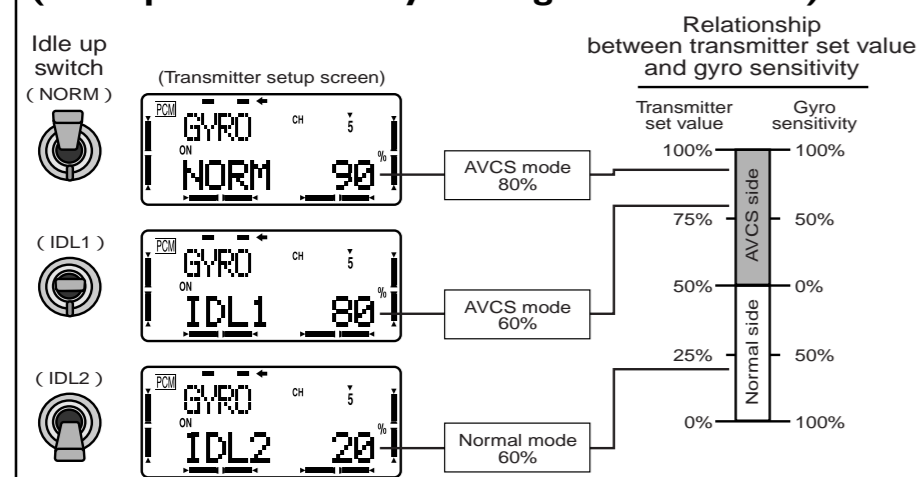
Idle up switch
( NORM )

(Transmitter setup screen)

PCM GYRO CH 5
ON
NORM 90 %

AVCS mode 80%

( IDL1 )

PCM GYRO CH 5
ON
IDL1 80 %

AVCS mode 60%

( IDL2 )

PCM GYRO CH 5
ON
IDL2 20 %

Normal mode 60%

Relationship between transmitter set value and gyro sensitivity

Transmitter set value
Gyro sensitivity

100% 100%
75% 50%
50% 0%
25% 50%
0% 100%

AVCS side
Normal side